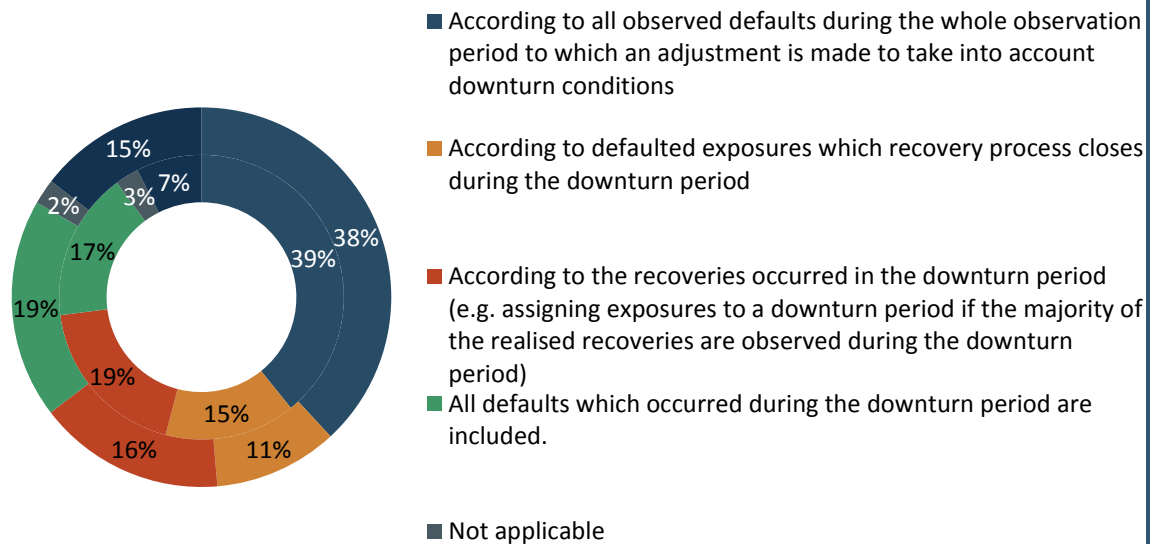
15%
7%
3%
2%
38%
39%
17%
19%
19%
15%
16%
11%

According to all observed defaults during the whole observation period to which an adjustment is made to take into account downturn conditions

According to defaulted exposures which recovery process closes during the downturn period

According to the recoveries occurred in the downturn period (e.g. assigning exposures to a downturn period if the majority of the realised recoveries are observed during the downturn period)

All defaults which occurred during the downturn period are included.

Not applicable